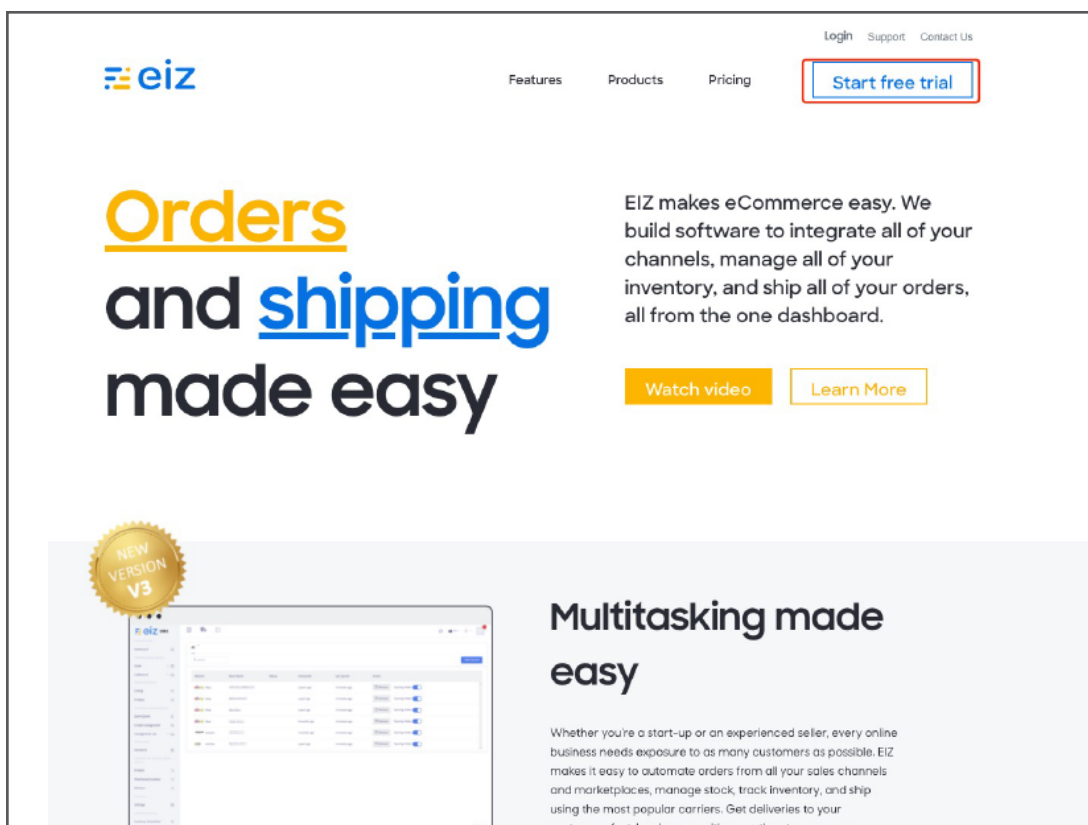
Login Support Contact Us

eiz

Features Products Pricing Start free trial

Orders and shipping made easy

EIZ makes eCommerce easy. We build software to integrate all of your channels, manage all of your inventory, and ship all of your orders, all from the one dashboard.

Watch video Learn More

NEW VERSION V3

Multitasking made easy

Whether you're a start-up or an experienced seller, every online business needs exposure to as many customers as possible. EIZ makes it easy to automate orders from all your sales channels and marketplaces, manage stock, track inventory, and ship using the most popular carriers. Get deliveries to your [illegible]